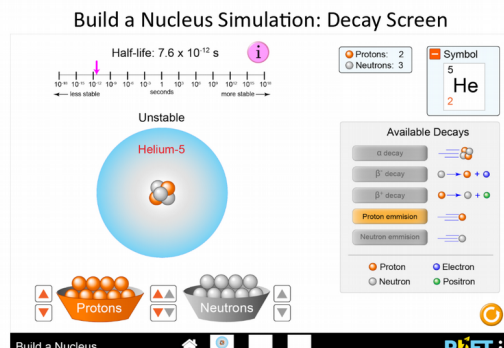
Build a Nucleus Simulation: Decay Screen

Half-life: $7.6 \times 10^{-12}$ s

i

$10^{-24}$ $10^{-20}$ $10^{-16}$ $10^{-12}$ $10^{-8}$ $10^{-4}$ 1 $10^{4}$ $10^{8}$ $10^{12}$ $10^{16}$ $10^{20}$ $10^{24}$

← less stable   seconds   more stable →

Unstable

Helium-5

Protons: 2
Neutrons: 3

Symbol
5
He
2

Available Decays

α decay
$β^-$ decay
$β^+$ decay
Proton emission
Neutron emission

Proton
Electron
Neutron
Positron

Protons

Neutrons

Build a Nucleus

PhET